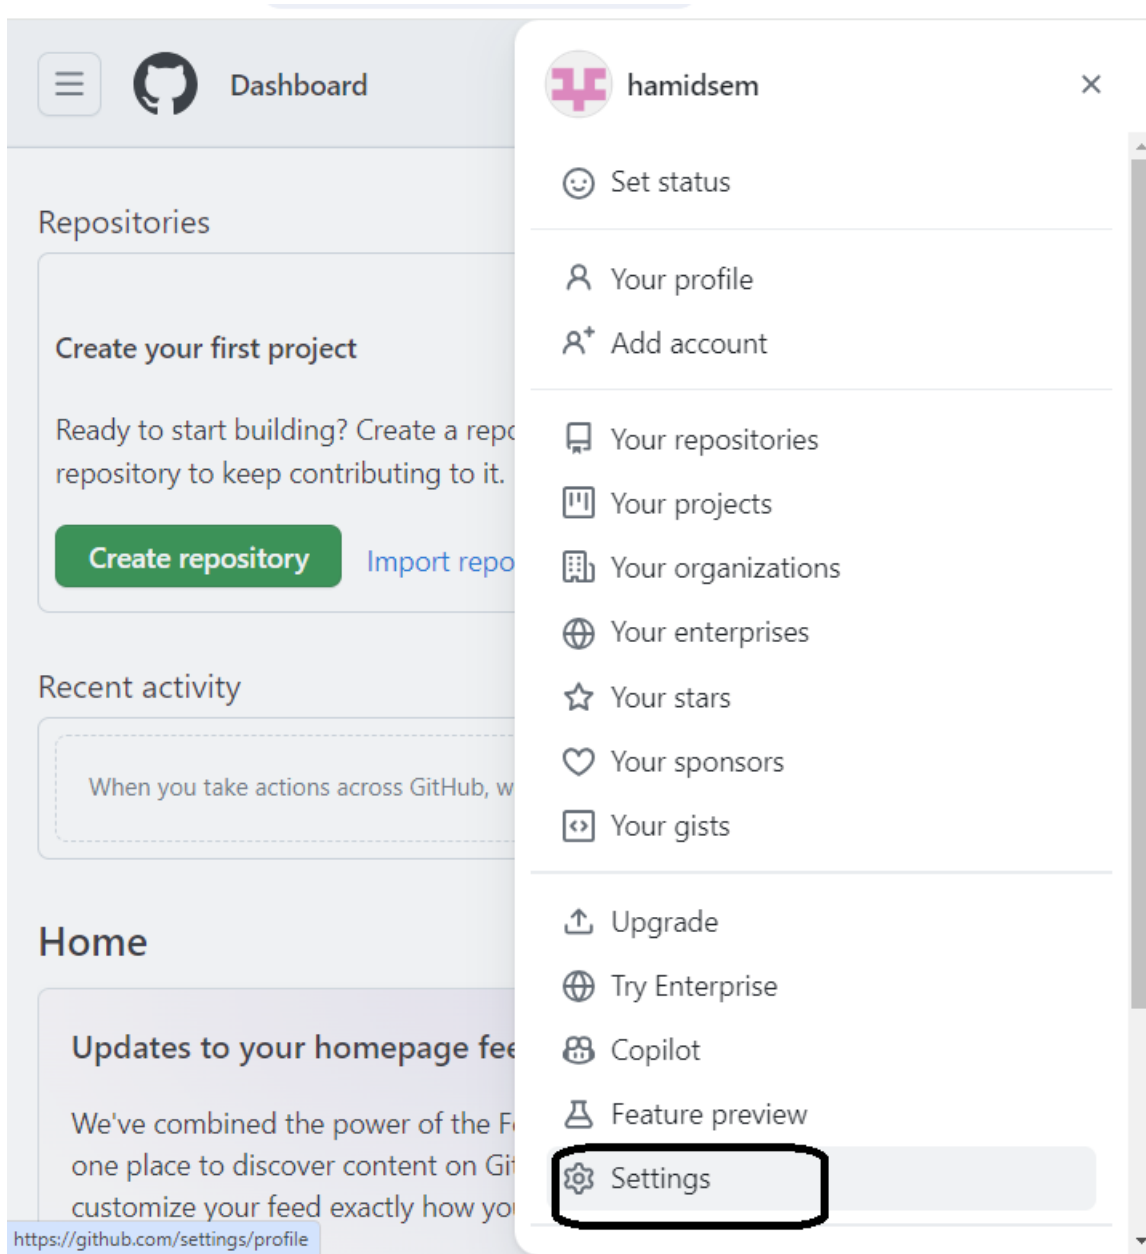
Dashboard

Repositories

Create your first project

Ready to start building? Create a repo repository to keep contributing to it.

Create repository

Import repo

Recent activity

When you take actions across GitHub, w

Home

Updates to your homepage fee

We've combined the power of the F one place to discover content on Gi customize your feed exactly how yo

https://github.com/settings/profile

hamidsem

×

Set status

Your profile

Add account

Your repositories

Your projects

Your organizations

Your enterprises

Your stars

Your sponsors

Your gists

Upgrade

Try Enterprise

Copilot

Feature preview

Settings